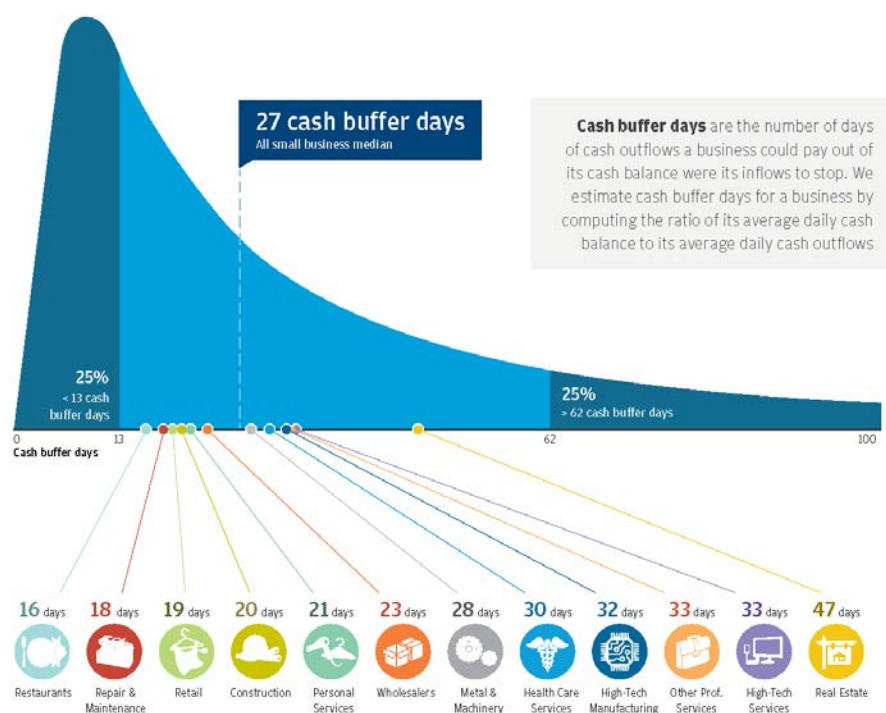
27 cash buffer days
All small business median

**Cash buffer days** are the number of days of cash outflows a business could pay out of its cash balance were its inflows to stop. We estimate cash buffer days for a business by computing the ratio of its average daily cash balance to its average daily cash outflows

25%
< 13 cash buffer days

25%
> 62 cash buffer days

0
13
62
100
Cash buffer days

16 days
Restaurants

18 days
Repair & Maintenance

19 days
Retail

20 days
Construction

21 days
Personal Services

23 days
Wholesalers

28 days
Metal & Machinery

30 days
Health Care Services

32 days
High-Tech Manufacturing

33 days
Other Prof. Services

33 days
High-Tech Services

47 days
Real Estate